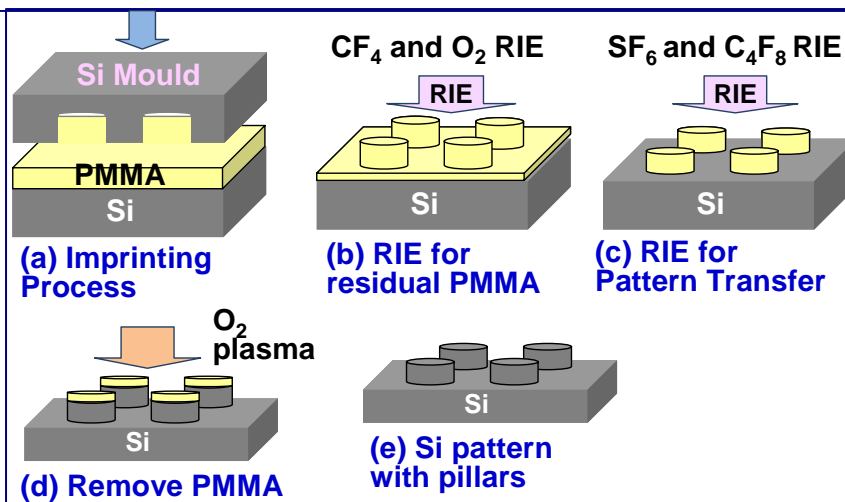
Si Mould

PMMA

Si

(a) Imprinting Process

$CF_4$ and $O_2$ RIE

RIE

Si

(b) RIE for residual PMMA

$SF_6$ and $C_4F_8$ RIE

RIE

Si

(c) RIE for Pattern Transfer

$O_2$ plasma

Si

(d) Remove PMMA

Si

(e) Si pattern with pillars